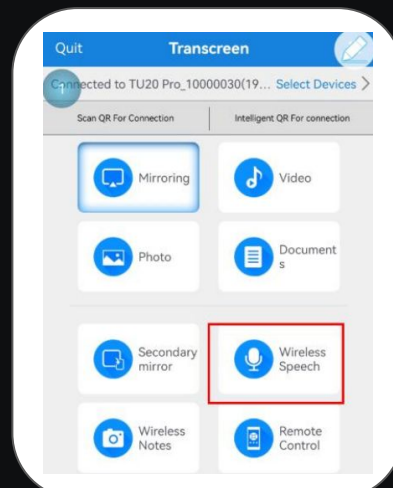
Quit Transcreen

Connected to TU20 Pro_10000030(19... Select Devices >

Scan QR For Connection

Intelligent QR For connection

Mirroring

Video

Photo

Documents

Secondary mirror

Wireless Speech

Wireless Notes

Remote Control